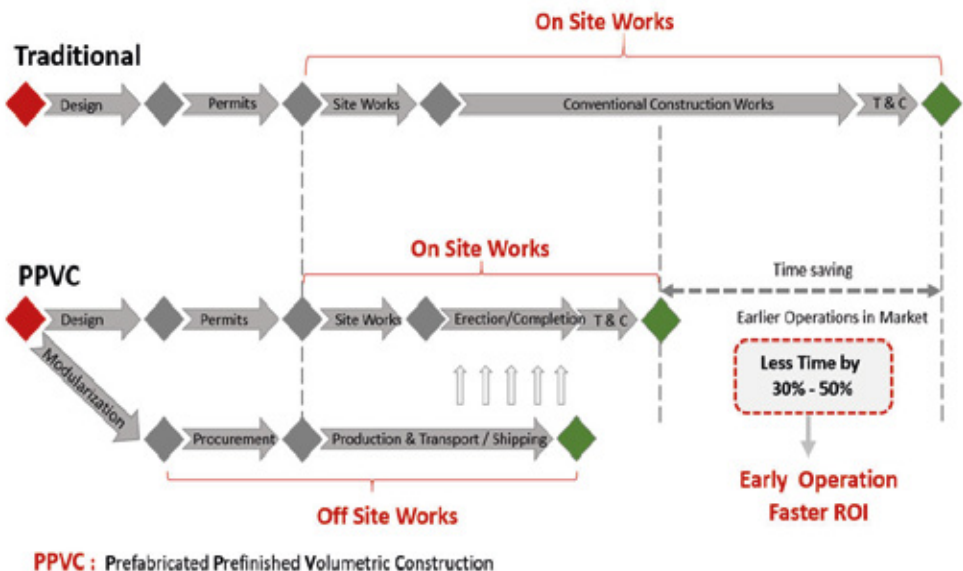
On Site Works

Traditional

Design

Permits

Site Works

Conventional Construction Works

T & C

On Site Works

PPVC

Design

Permits

Site Works

Erection/Completion

T & C

Modularization

Procurement

Production & Transport / Shipping

Time saving

Earlier Operations in Market

Less Time by 30% - 50%

Early Operation Faster ROI

Off Site Works

PPVC : Prefabricated Prefinished Volumetric Construction